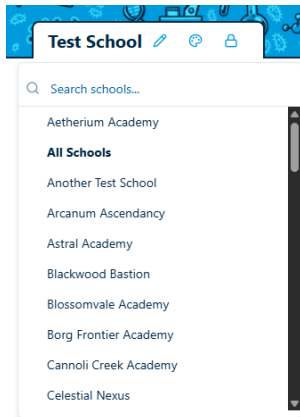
Test School

Search schools...

Aetherium Academy

All Schools

Another Test School

Arcanum Ascendancy

Astral Academy

Blackwood Bastion

Blossomvale Academy

Borg Frontier Academy

Cannoli Creek Academy

Celestial Nexus